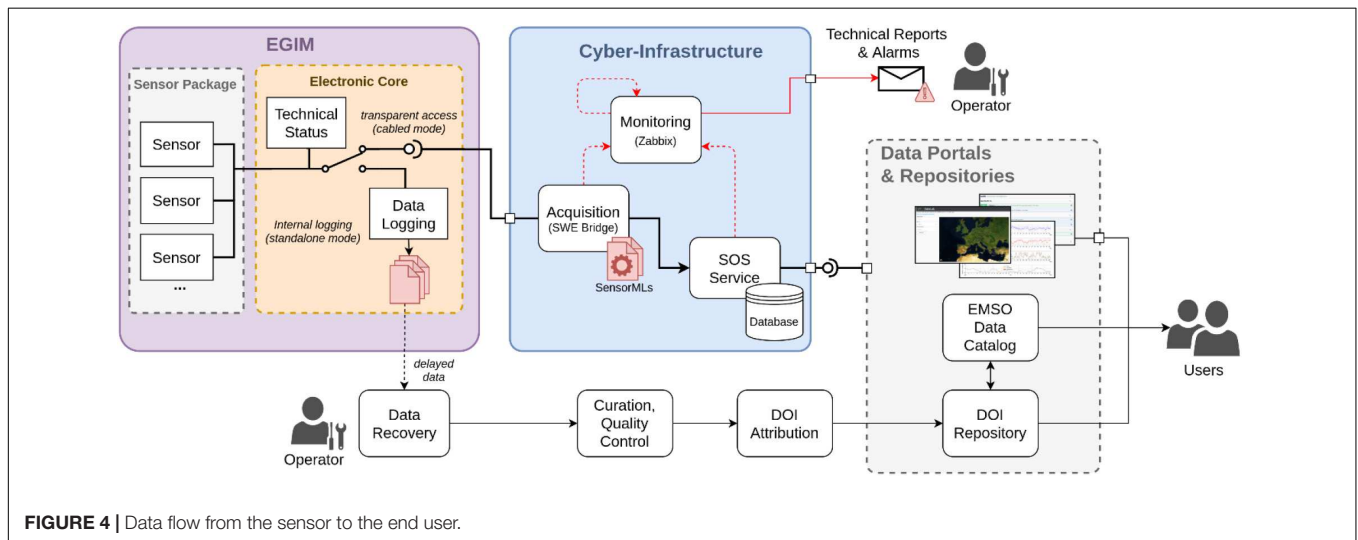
EGIM

Sensor Package

Sensor

Sensor

Sensor

...

Electronic Core

Technical Status

transparent access (cabled mode)

Internal logging (standalone mode)

Data Logging

Cyber-Infrastructure

Monitoring (Zabbix)

Acquisition (SWE Bridge)

SensorMLs

SOS Service

Database

Technical Reports & Alarms

Operator

Data Portals & Repositories

EMSO Data Catalog

Users

delayed data

Operator

Data Recovery

Curation, Quality Control

DOI Attribution

DOI Repository

**FIGURE 4 |** Data flow from the sensor to the end user.